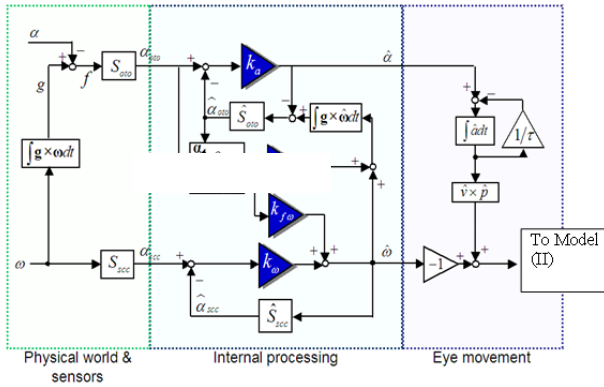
$\alpha$

$g$

$f$

$S_{oto}$

$\alpha_{oto}$

$k_a$

$\hat{\alpha}$

$\hat{\alpha}_{oto}$

$\hat{S}_{oto}$

$\int \mathbf{g} \times \hat{\boldsymbol{\omega}} dt$

$\int \hat{a} dt$

$1/\tau$

$\int \mathbf{g} \times \boldsymbol{\omega} dt$

$k_{f\omega}$

$\hat{v} \times \hat{p}$

$\omega$

$S_{scc}$

$\alpha_{scc}$

$k_\omega$

$\hat{\omega}$

$-1$

To Model (II)

$\hat{\alpha}_{scc}$

$\hat{S}_{scc}$

Physical world & sensors

Internal processing

Eye movement